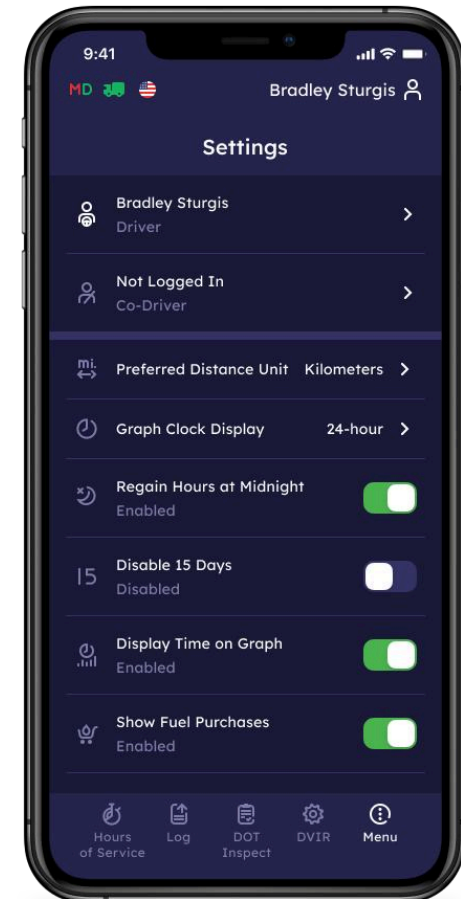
9:41

MD

Bradley Sturgis

Settings

Bradley Sturgis
Driver

Not Logged In
Co-Driver

mi.
Preferred Distance Unit Kilometers

Graph Clock Display 24-hour

Regain Hours at Midnight
Enabled

15
Disable 15 Days
Disabled

Display Time on Graph
Enabled

Show Fuel Purchases
Enabled

Hours of Service
Log
DOT Inspect
DVIR
Menu